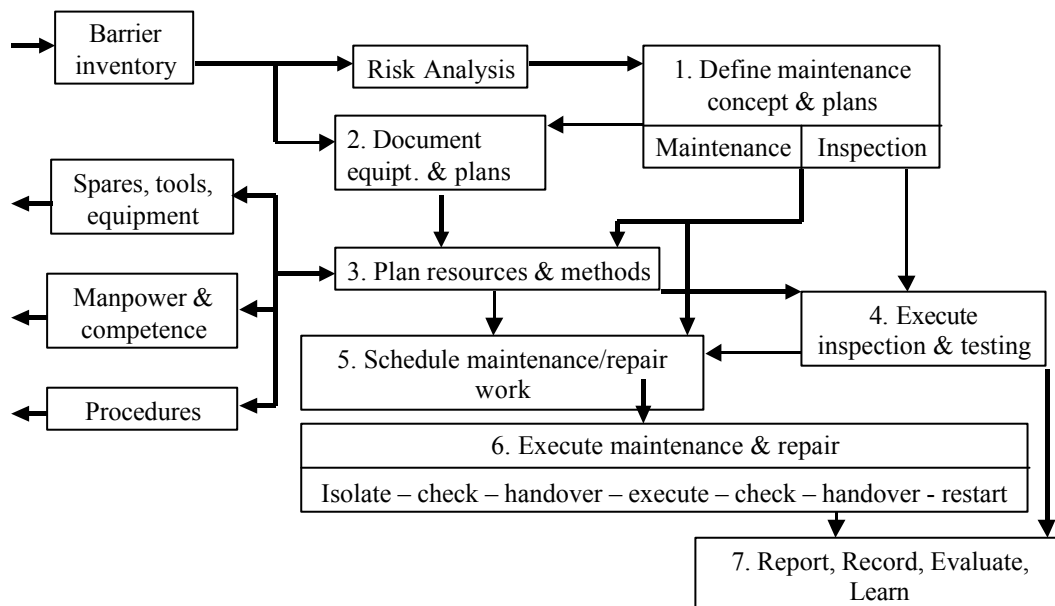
Barrier inventory

Risk Analysis

1. Define maintenance concept & plans

Maintenance

Inspection

2. Document equipt. & plans

Spares, tools, equipment

Manpower & competence

Procedures

3. Plan resources & methods

4. Execute inspection & testing

5. Schedule maintenance/repair work

6. Execute maintenance & repair

Isolate – check – handover – execute – check – handover - restart

7. Report, Record, Evaluate, Learn